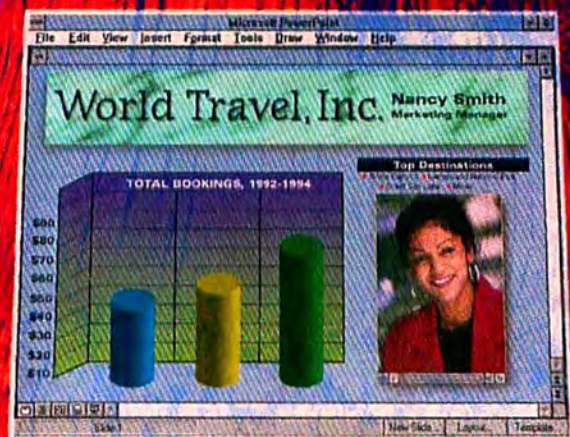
Microsoft PowerPoint

File Edit View Insert Format Tools Draw Window Help

World Travel, Inc.

Nancy Smith
Marketing Manager

Top Destinations

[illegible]

TOTAL BOOKINGS, 1992-1994

$90
$80
$70
$60
$50
$40
$30
$20
$10

Slide 1

New Slide... Layout... Template...